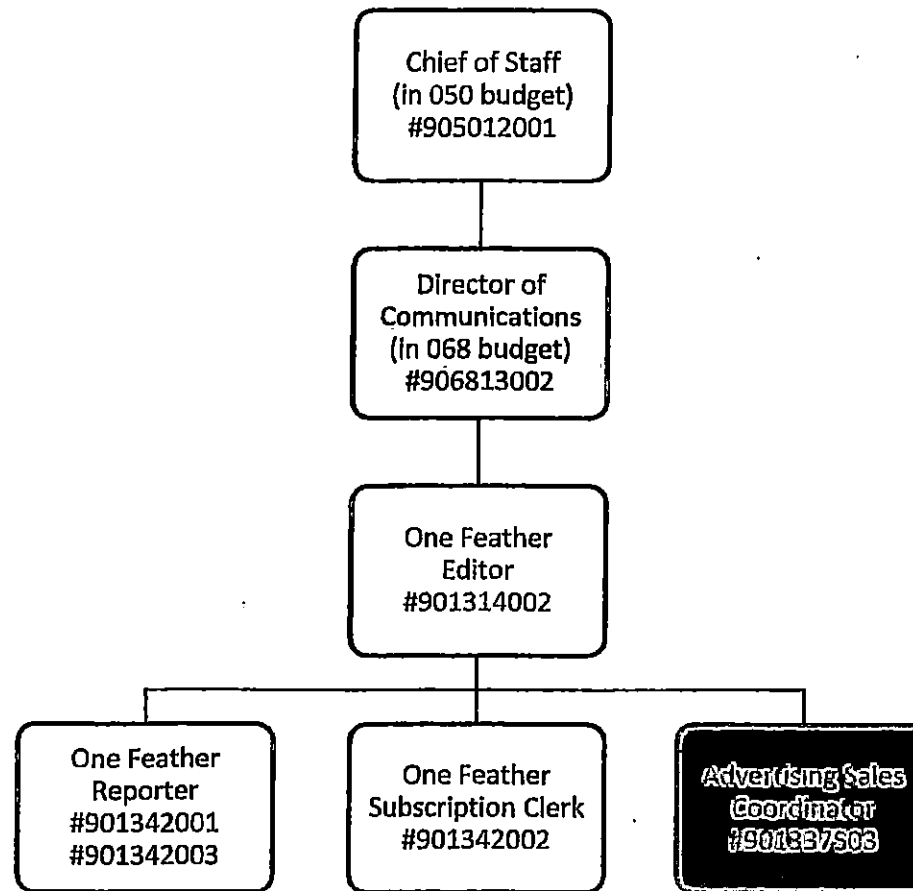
Chief of Staff
(in 050 budget)
#905012001

Director of Communications
(in 068 budget)
#906813002

One Feather Editor
#901314002

One Feather Reporter
#901342001
#901342003

One Feather Subscription Clerk
#901342002

Advertising Sales Coordinator
#901337503